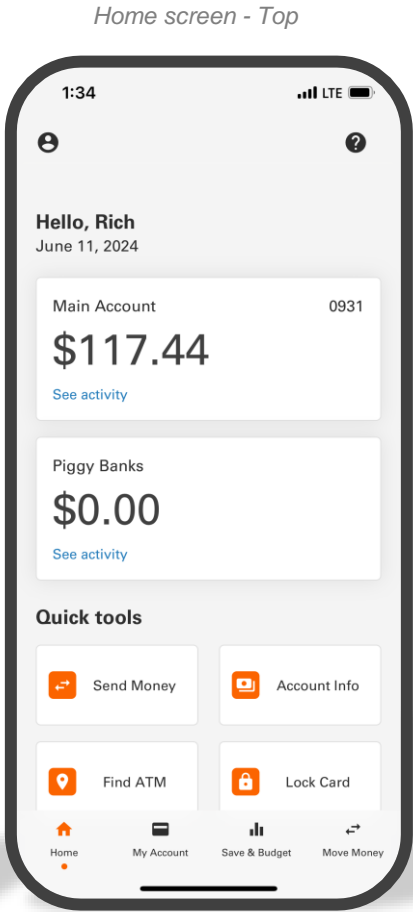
Home screen - Top

1:34
LTE

Hello, Rich
June 11, 2024

Main Account
0931
$117.44
See activity

Piggy Banks
$0.00
See activity

Quick tools

Send Money
Account Info
Find ATM
Lock Card

Home
My Account
Save & Budget
Move Money